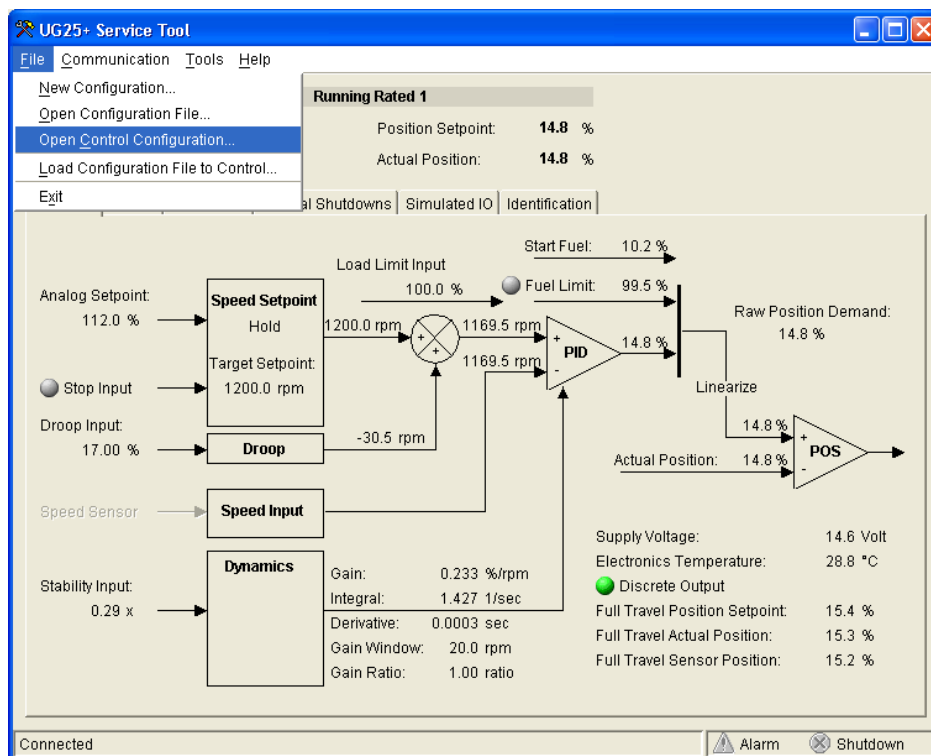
UG25+ Service Tool

File Communication Tools Help

New Configuration...
Open Configuration File...
Open Control Configuration...
Load Configuration File to Control...
Exit

Running Rated 1

Position Setpoint: 14.8 %

Actual Position: 14.8 %

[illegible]al Shutdowns | Simulated IO | Identification

Start Fuel: 10.2 %

Load Limit Input

100.0 %

Fuel Limit: 99.5 %

Analog Setpoint:
112.0 %

Speed Setpoint
Hold
Target Setpoint:
1200.0 rpm

1200.0 rpm

1169.5 rpm

1169.5 rpm

PID

14.8 %

Raw Position Demand:
14.8 %

Stop Input

Linearize

Droop Input:
17.00 %

Droop

-30.5 rpm

14.8 %

POS

Actual Position: 14.8 %

Speed Sensor

Speed Input

Supply Voltage: 14.6 Volt

Electronics Temperature: 28.8 °C

Discrete Output

Dynamics

Stability Input:
0.29 x

Gain: 0.233 %/rpm
Integral: 1.427 1/sec
Derivative: 0.0003 sec
Gain Window: 20.0 rpm
Gain Ratio: 1.00 ratio

Full Travel Position Setpoint: 15.4 %
Full Travel Actual Position: 15.3 %
Full Travel Sensor Position: 15.2 %

Connected

Alarm

Shutdown